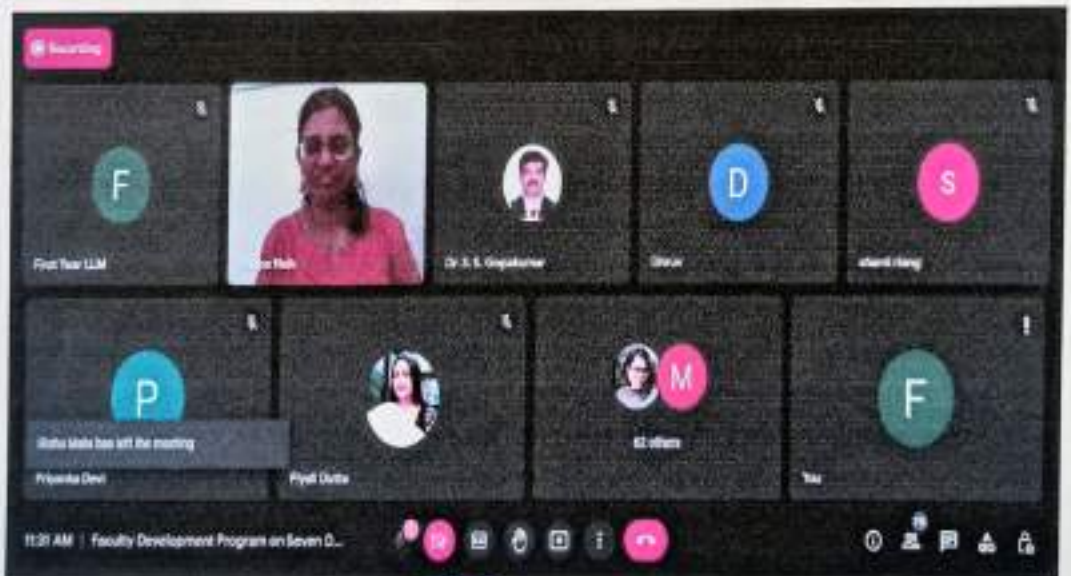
Recording

F

First Year LLM

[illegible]

Dr. S. S. Gopakumar

D

Dhruv

S

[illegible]

P

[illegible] has left the meeting

Priyanka Devi

Piyali Dutta

M

63 others

F

You

11:31 AM | Faculty Development Program on Seven D...

79